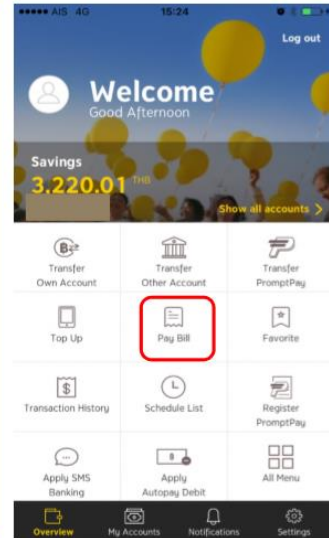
●●●●● AIS 4G 15:24

Log out

Welcome
Good Afternoon

Savings
3,220.01 THB

Show all accounts >

Transfer Own Account

Transfer Other Account

Transfer PromptPay

Top Up

Pay Bill

Favorite

Transaction History

Schedule List

Register PromptPay

Apply SMS Banking

Apply Autopay Debit

All Menu

Overview

My Accounts

Notifications

Settings